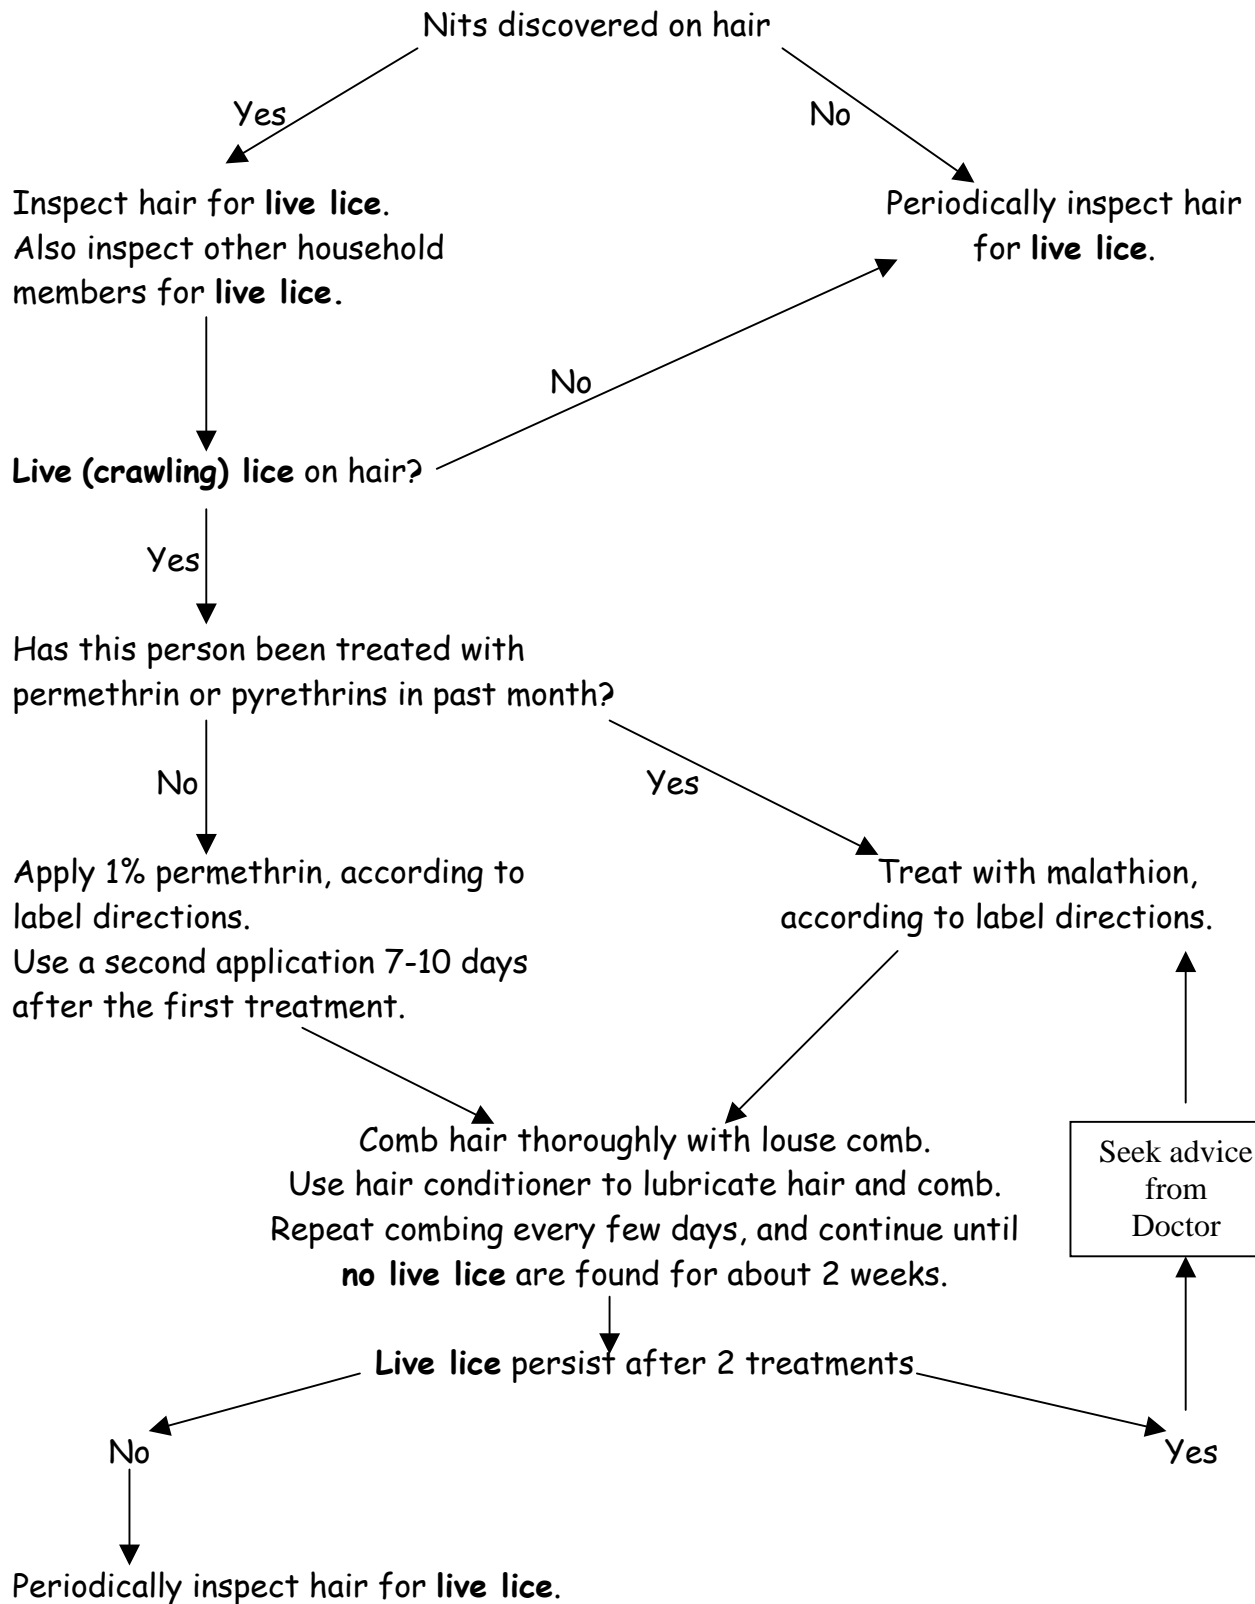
Nits discovered on hair

Yes

No

Inspect hair for live lice.
Also inspect other household members for live lice.

Periodically inspect hair for live lice.

No

Live (crawling) lice on hair?

Yes

Has this person been treated with permethrin or pyrethrins in past month?

No

Yes

Apply 1% permethrin, according to label directions.
Use a second application 7-10 days after the first treatment.

Treat with malathion, according to label directions.

Comb hair thoroughly with louse comb.
Use hair conditioner to lubricate hair and comb.
Repeat combing every few days, and continue until no live lice are found for about 2 weeks.

Seek advice from Doctor

Live lice persist after 2 treatments

No

Yes

Periodically inspect hair for live lice.